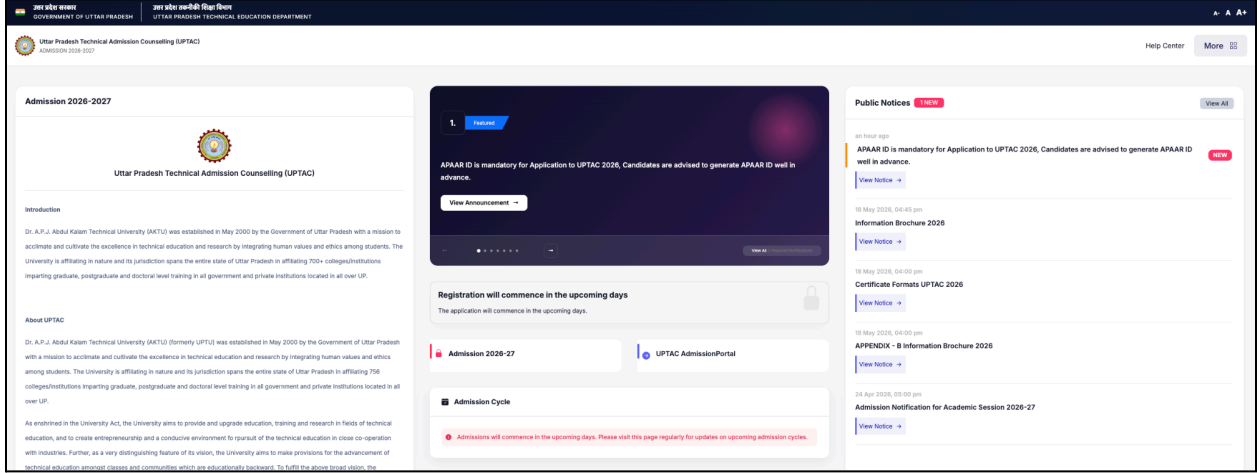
उत्तर प्रदेश सरकार
GOVERNMENT OF UTTAR PRADESH

उत्तर प्रदेश तकनीकी शिक्षा विभाग
UTTAR PRADESH TECHNICAL EDUCATION DEPARTMENT

A- A A+

Uttar Pradesh Technical Admission Counselling (UPTAC)
ADMISSION 2026-2027

Help Center
More

Admission 2026-2027

Uttar Pradesh Technical Admission Counselling (UPTAC)

Introduction

Dr. A.P.J. Abdul Kalam Technical University (AKTU) was established in May 2000 by the Government of Uttar Pradesh with a mission to acclimate and cultivate the excellence in technical education and research by integrating human values and ethics among students. The University is affiliating in nature and its jurisdiction spans the entire state of Uttar Pradesh in affiliating 700+ colleges/institutions imparting graduate, postgraduate and doctoral level training in all government and private institutions located in all over UP.

About UPTAC

Dr. A.P.J. Abdul Kalam Technical University (AKTU) (formerly UPTU) was established in May 2000 by the Government of Uttar Pradesh with a mission to acclimate and cultivate the excellence in technical education and research by integrating human values and ethics among students. The University is affiliating in nature and its jurisdiction spans the entire state of Uttar Pradesh in affiliating 756 colleges/institutions imparting graduate, postgraduate and doctoral level training in all government and private institutions located in all over UP.

As enshrined in the University Act, the University aims to provide and upgrade education, training and research in fields of technical education, and to create entrepreneurship and a conducive environment fo rpursuit of the technical education in close co-operation with industries. Further, as a very distinguishing feature of its vision, the University aims to make provisions for the advancement of technical education amongst classes and communities which are educationally backward. To fulfill the above broad vision, the

1. Featured

APAAR ID is mandatory for Application to UPTAC 2026, Candidates are advised to generate APAAR ID well in advance.

View Announcement →

View All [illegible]

Registration will commence in the upcoming days
The application will commence in the upcoming days.

Admission 2026-27

UPTAC AdmissionPortal

Admission Cycle

Admissions will commence in the upcoming days. Please visit this page regularly for updates on upcoming admission cycles.

Public Notices 1 NEW
View All

an hour ago
APAAR ID is mandatory for Application to UPTAC 2026, Candidates are advised to generate APAAR ID well in advance.
NEW
View Notice →

18 May 2026, 04:45 pm
Information Brochure 2026
View Notice →

18 May 2026, 04:00 pm
Certificate Formats UPTAC 2026
View Notice →

18 May 2026, 04:00 pm
APPENDIX - B Information Brochure 2026
View Notice →

24 Apr 2026, 05:00 pm
Admission Notification for Academic Session 2026-27
View Notice →